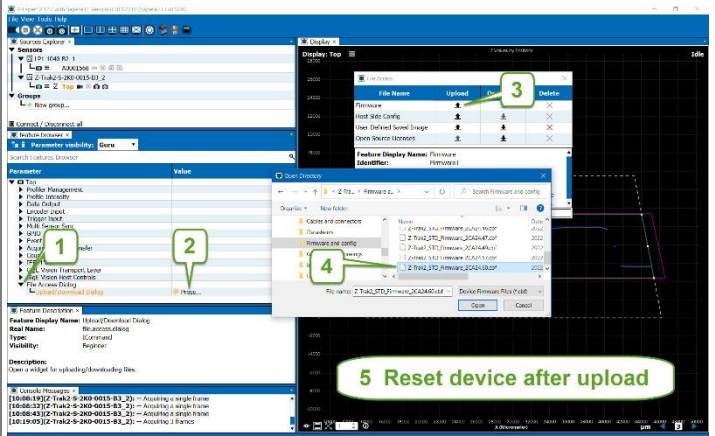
File View Tools Help

Sources Explorer ×
Sensors
IP: 1048 R7_1
AX001566
Z-Trak2-S-2K0-0015-B3_2
Z Top
Groups
New group...
Connect / Disconnect all

Feature Browser ×
Parameter visibility: Guru
Search Features Browser

| Parameter | Value |
|---|---|
| Top | |
| Profile Management | |
| Profile Intensity | |
| Data Output | |
| Encoder Input | |
| Trigger Input | |
| Multi Sensor Sync | |
| GPIO | |
| GigE Vision Transport Layer | |
| GigE Vision Host Controls | |
| File Access Dialog | |
| Upload/Download Dialog | Press... |

Feature Description ×
Feature Display Name: Upload/Download Dialog
Real Name: file.access.dialog
Type: ICommand
Visibility: Beginner

Description:
Open a widget for uploading/downloading files.

Console Messages ×
[10:08:19](Z-Trak2-S-2K0-0015-B3_2): -- Acquiring a single frame
[10:08:37](Z-Trak2-S-2K0-0015-B3_2): -- Acquiring a single frame
[10:08:43](Z-Trak2-S-2K0-0015-B3_2): -- Acquiring a single frame
[10:19:05](Z-Trak2-S-2K0-0015-B3_2): -- Acquiring 3 frames

Display ×
Display: Top
Idle

File Access

| File Name | Upload | Download | Delete |
|---|---|---|---|
| Firmware | | | |
| Host Side Config | | | × |
| User Defined Saved Image | | | × |
| Open Source Licenses | | | × |

Feature Display Name: Firmware
Identifier: Firmware1

Open Directory
Z-Trak2... > Firmware and config
Search Firmware and config
Organize ▾ New folder
Cables and connectors
Datasheets
Firmware and config
Name
Z-Trak2_STD_Firmware_2CA24.47.cbf
Z-Trak2_STD_Firmware_2CA24.49.cbf
Z-Trak2_STD_Firmware_2CA24.50.cbf
File name: Z-Trak2_STD_Firmware_2CA24.50.cbf
Device Firmware Files (*.cbf)
Open Cancel

1
2
3
4
5 Reset device after upload

X (Millimeters)
µm